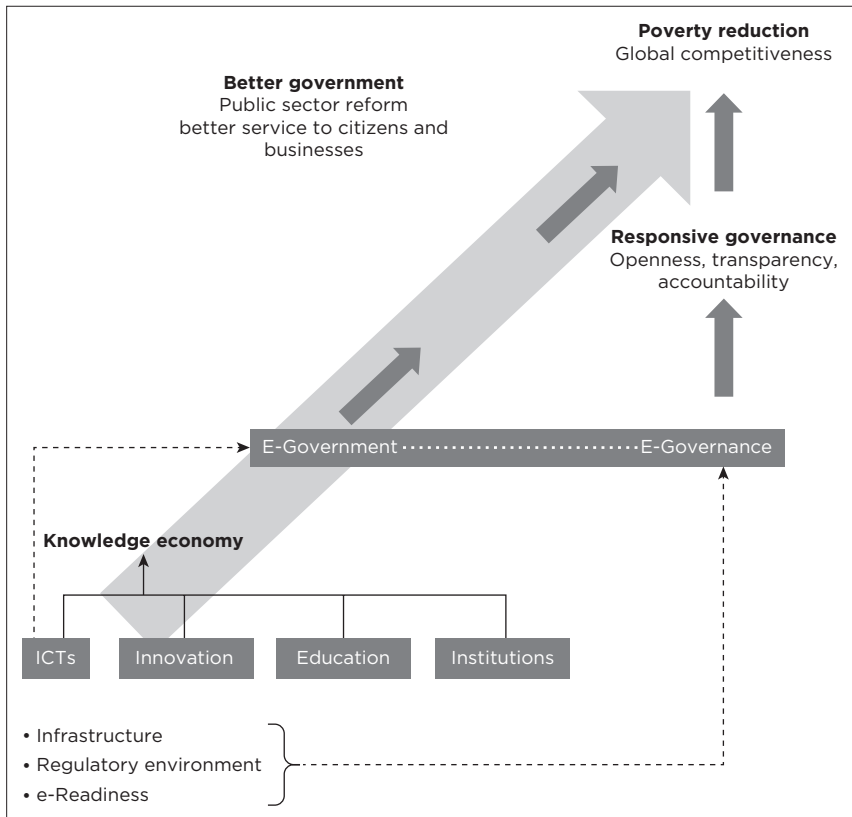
Poverty reduction
Global competitiveness

Better government
Public sector reform
better service to citizens and businesses

Responsive governance
Openness, transparency, accountability

E-Government E-Governance

Knowledge economy

ICTs

Innovation

Education

Institutions

• Infrastructure
• Regulatory environment
• e-Readiness